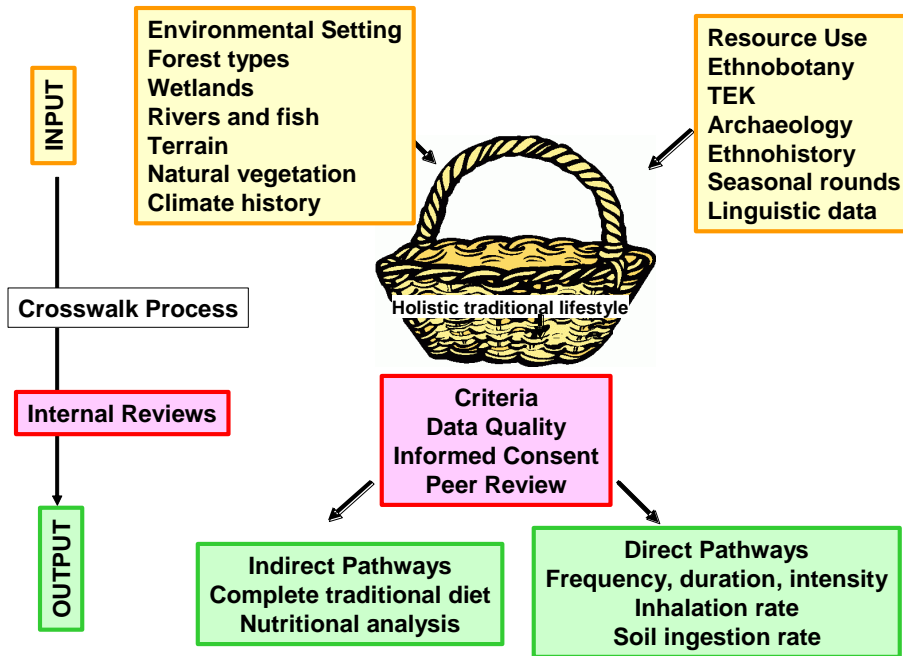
INPUT

Environmental Setting
Forest types
Wetlands
Rivers and fish
Terrain
Natural vegetation
Climate history

Resource Use
Ethnobotany
TEK
Archaeology
Ethnohistory
Seasonal rounds
Linguistic data

Crosswalk Process

Holistic traditional lifestyle

Internal Reviews

Criteria
Data Quality
Informed Consent
Peer Review

OUTPUT

Indirect Pathways
Complete traditional diet
Nutritional analysis

Direct Pathways
Frequency, duration, intensity
Inhalation rate
Soil ingestion rate